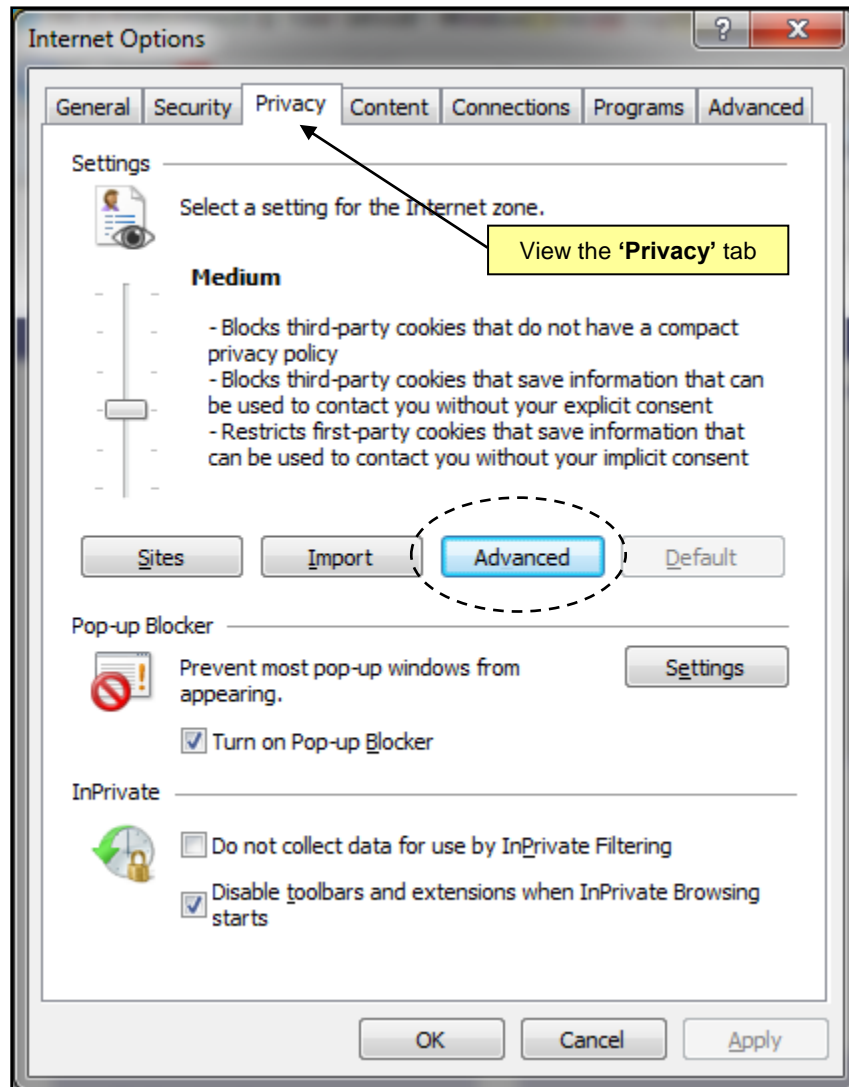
Internet Options

?

X

General

Security

Privacy

Content

Connections

Programs

Advanced

Settings

Select a setting for the Internet zone.

View the **'Privacy'** tab

Medium

- Blocks third-party cookies that do not have a compact privacy policy
- Blocks third-party cookies that save information that can be used to contact you without your explicit consent
- Restricts first-party cookies that save information that can be used to contact you without your implicit consent

Sites

Import

Advanced

Default

Pop-up Blocker

Prevent most pop-up windows from appearing.

Settings

☑ Turn on Pop-up Blocker

InPrivate

☐ Do not collect data for use by InPrivate Filtering

☑ Disable toolbars and extensions when InPrivate Browsing starts

OK

Cancel

Apply